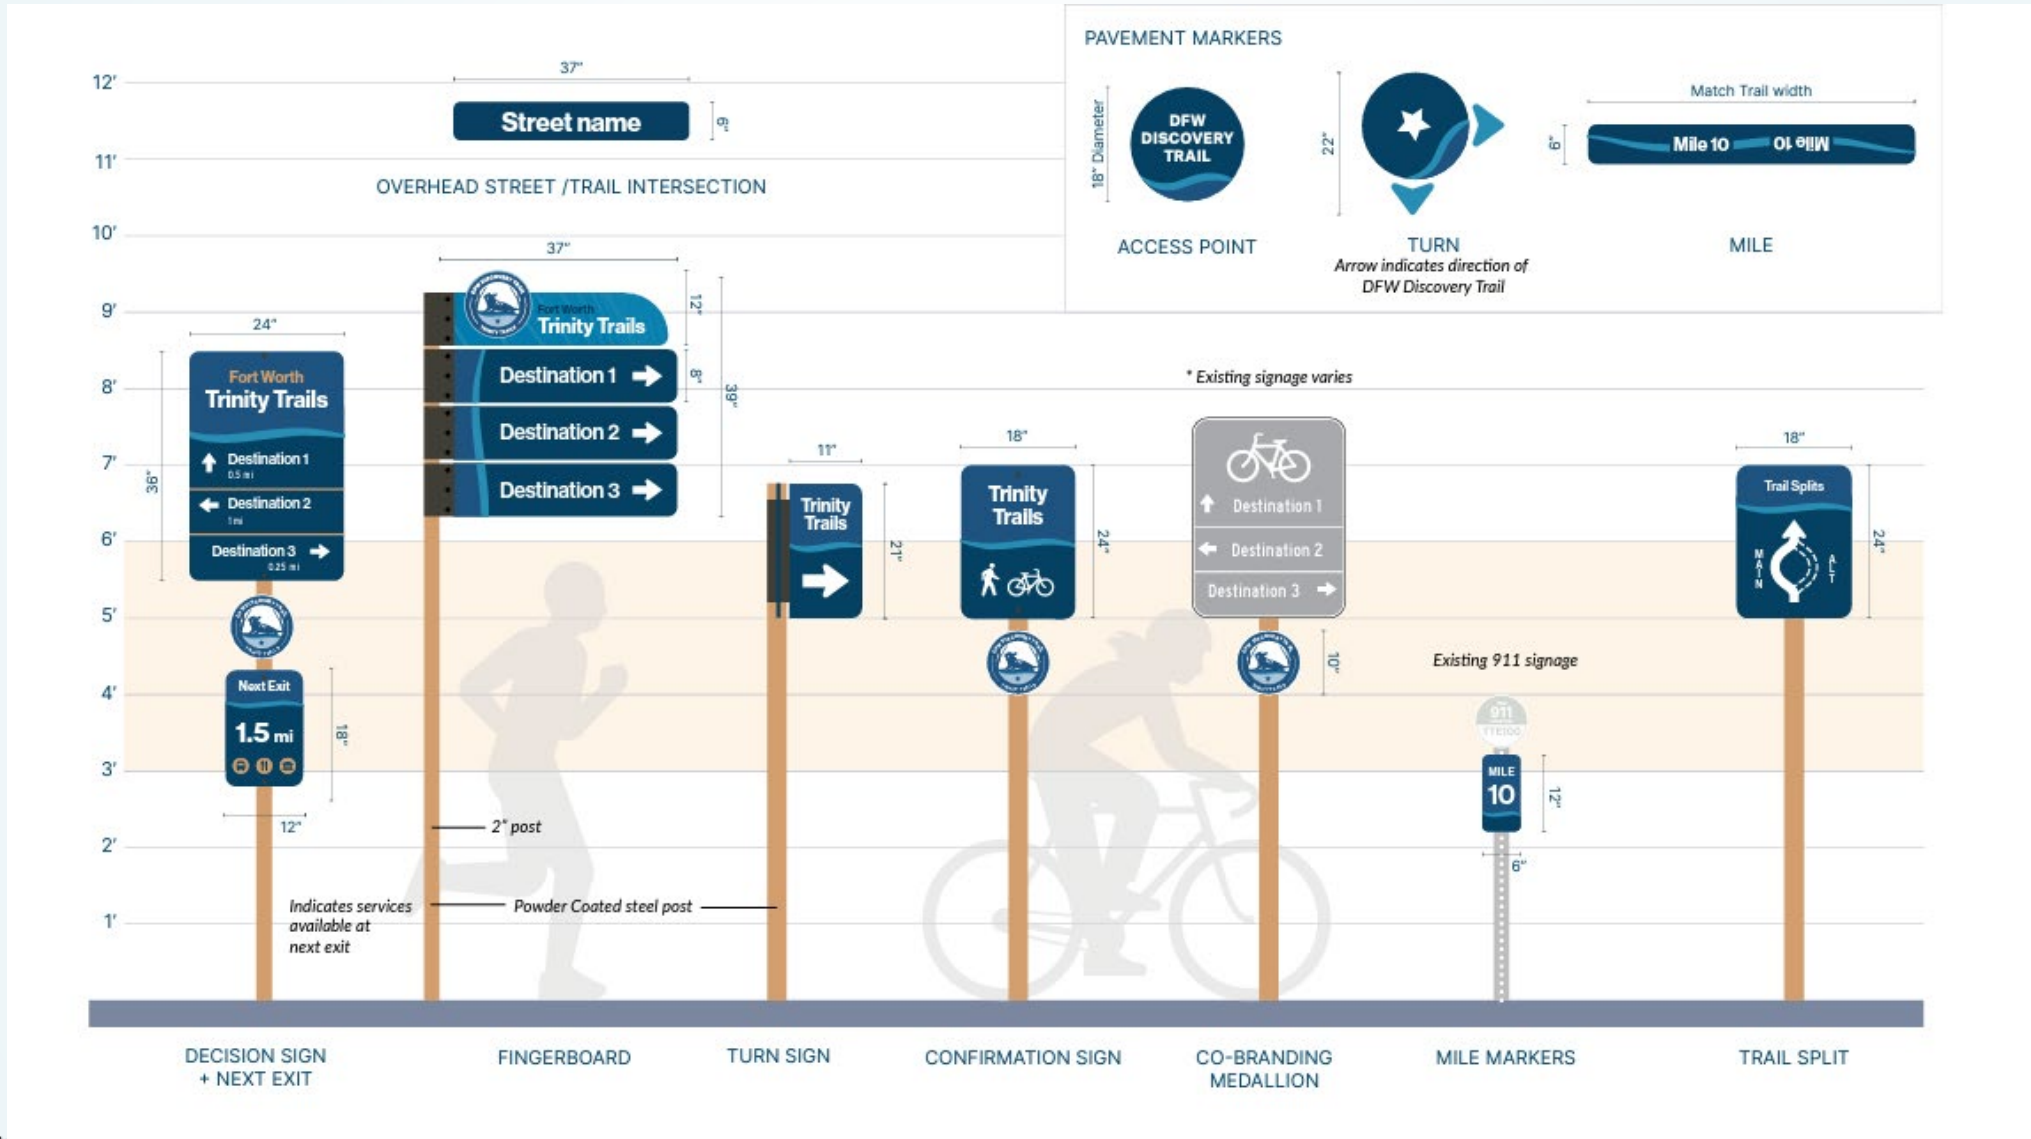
12'
11'
10'
9'
8'
7'
6'
5'
4'
3'
2'
1'

37"
Street name
6"
OVERHEAD STREET /TRAIL INTERSECTION

PAVEMENT MARKERS
18" Diameter
DFW DISCOVERY TRAIL
ACCESS POINT
22"
TURN
Arrow indicates direction of DFW Discovery Trail
Match Trail width
6"
Mile 10 Mile 10
MILE

37"
12"
Fort Worth
Trinity Trails
Destination 1
8"
39"
Destination 2
Destination 3

24"
Fort Worth
Trinity Trails
Destination 1
0.5 mi
Destination 2
1 mi
Destination 3
0.25 mi
36"
Next Exit
1.5 mi
18"
12"

* Existing signage varies

11"
Trinity Trails
21"

18"
Trinity Trails
24"

Destination 1
Destination 2
Destination 3
10"

Existing 911 signage
911
MILE
10
12"
6"

18"
Trail Splits
MAIN
ALT
24"

2" post
Indicates services available at next exit
Powder Coated steel post

DECISION SIGN + NEXT EXIT
FINGERBOARD
TURN SIGN
CONFIRMATION SIGN
CO-BRANDING MEDALLION
MILE MARKERS
TRAIL SPLIT